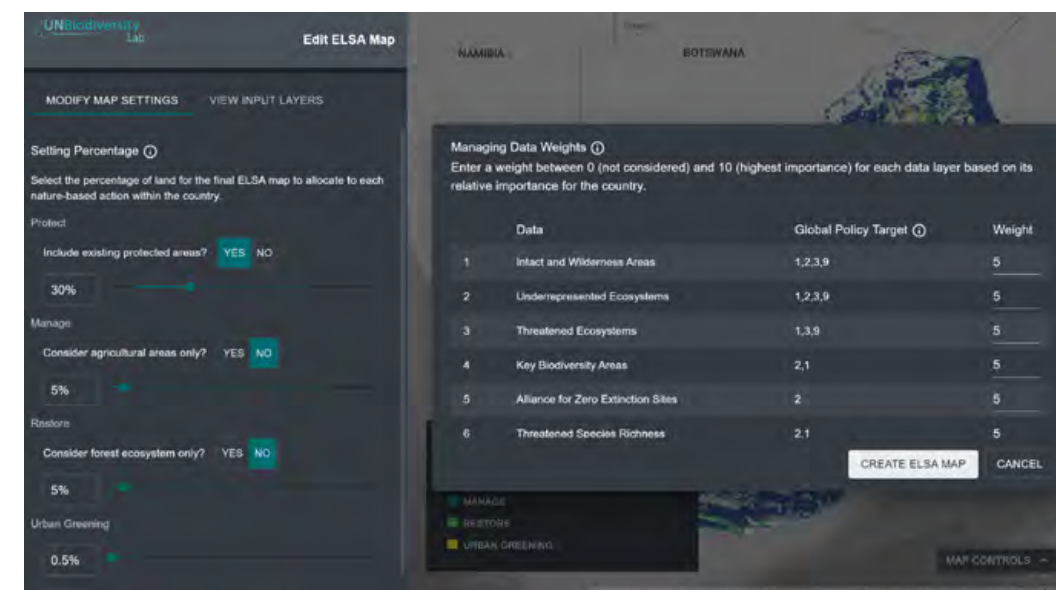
UNBiodiversity Lab

Edit ELSA Map

MODIFY MAP SETTINGS VIEW INPUT LAYERS

Setting Percentage ⓘ

Select the percentage of land for the final ELSA map to allocate to each nature-based action within the country.

Protect

Include existing protected areas? YES NO

30%

Manage

Consider agricultural areas only? YES NO

5%

Restore

Consider forest ecosystem only? YES NO

5%

Urban Greening

0.5%

NAMIBIA

BOTSWANA

Managing Data Weights ⓘ

Enter a weight between 0 (not considered) and 10 (highest importance) for each data layer based on its relative importance for the country.

| | Data | Global Policy Target ⓘ | Weight |
|---|---|---|---|
| 1 | Intact and Wilderness Areas | 1,2,3,9 | 5 |
| 2 | Underrepresented Ecosystems | 1,2,3,9 | 5 |
| 3 | Threatened Ecosystems | 1,3,9 | 5 |
| 4 | Key Biodiversity Areas | 2,1 | 5 |
| 5 | Alliance for Zero Extinction Sites | 2 | 5 |
| 6 | Threatened Species Richness | 2,1 | 5 |

CREATE ELSA MAP CANCEL

MANAGE

RESTORE

URBAN GREENING

MAP CONTROLS